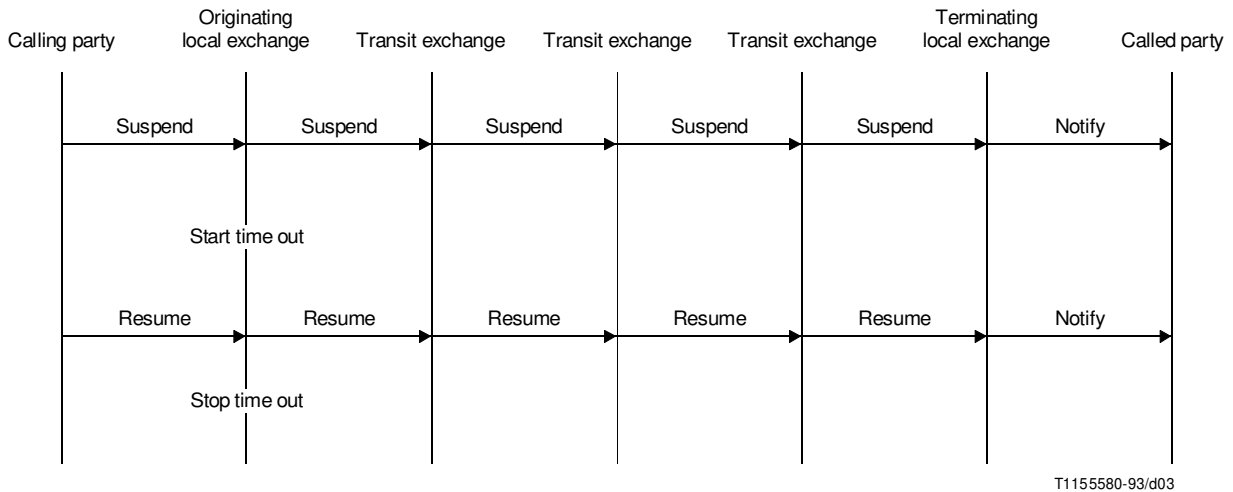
Calling party

Originating local exchange

Transit exchange

Transit exchange

Transit exchange

Terminating local exchange

Called party

Suspend

Suspend

Suspend

Suspend

Suspend

Notify

Start time out

Resume

Resume

Resume

Resume

Resume

Notify

Stop time out

T1155580-93/d03